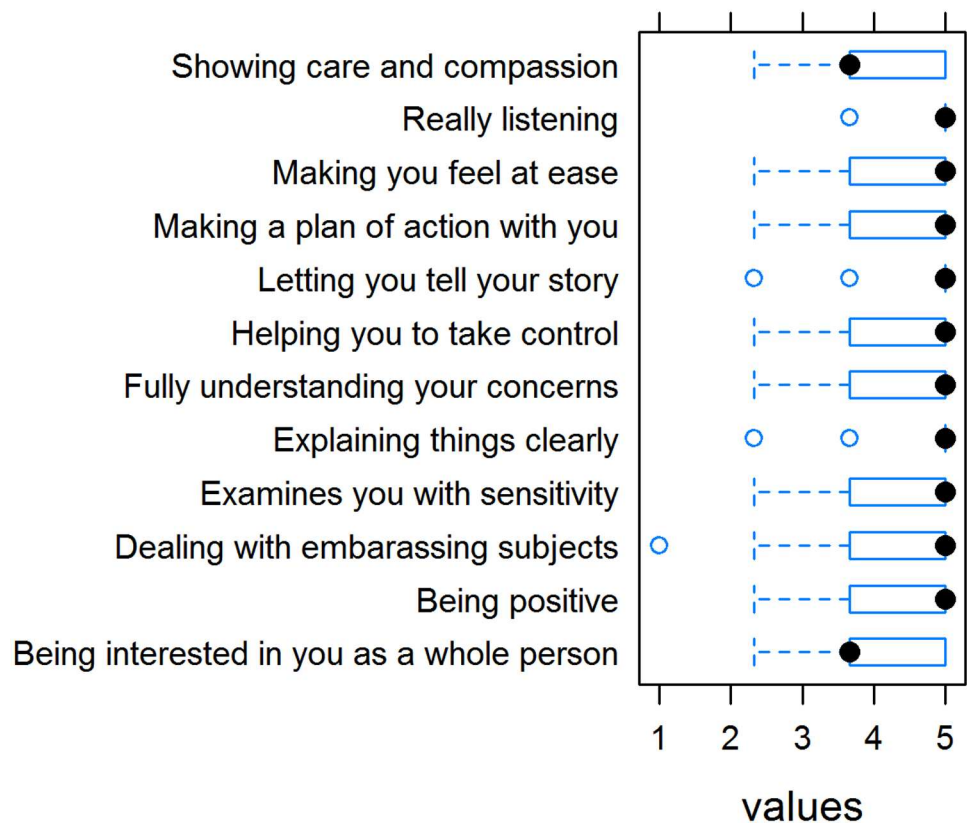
Showing care and compassion
Really listening
Making you feel at ease
Making a plan of action with you
Letting you tell your story
Helping you to take control
Fully understanding your concerns
Explaining things clearly
Examines you with sensitivity
Dealing with embarassing subjects
Being positive
Being interested in you as a whole person

1 2 3 4 5

values